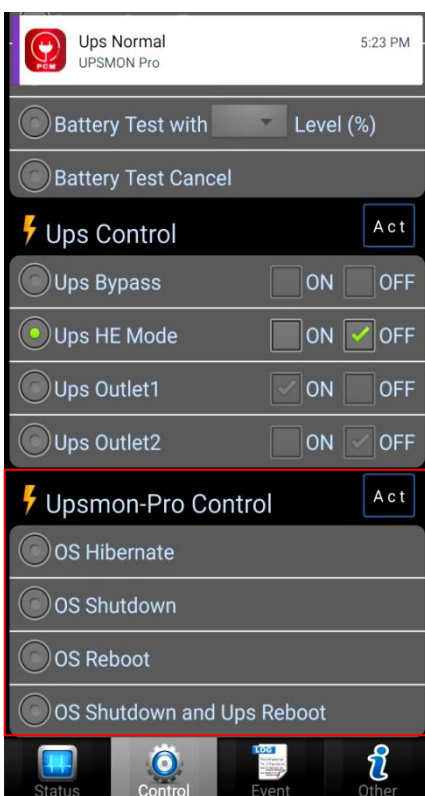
PCM Ups Normal 5:23 PM
UPSMON Pro

Battery Test with Level (%)

Battery Test Cancel

Ups Control Act

Ups Bypass ON OFF

Ups HE Mode ON OFF

Ups Outlet1 ON OFF

Ups Outlet2 ON OFF

Upsmon-Pro Control Act

OS Hibernate

OS Shutdown

OS Reboot

OS Shutdown and Ups Reboot

Status Control LOG Event Other